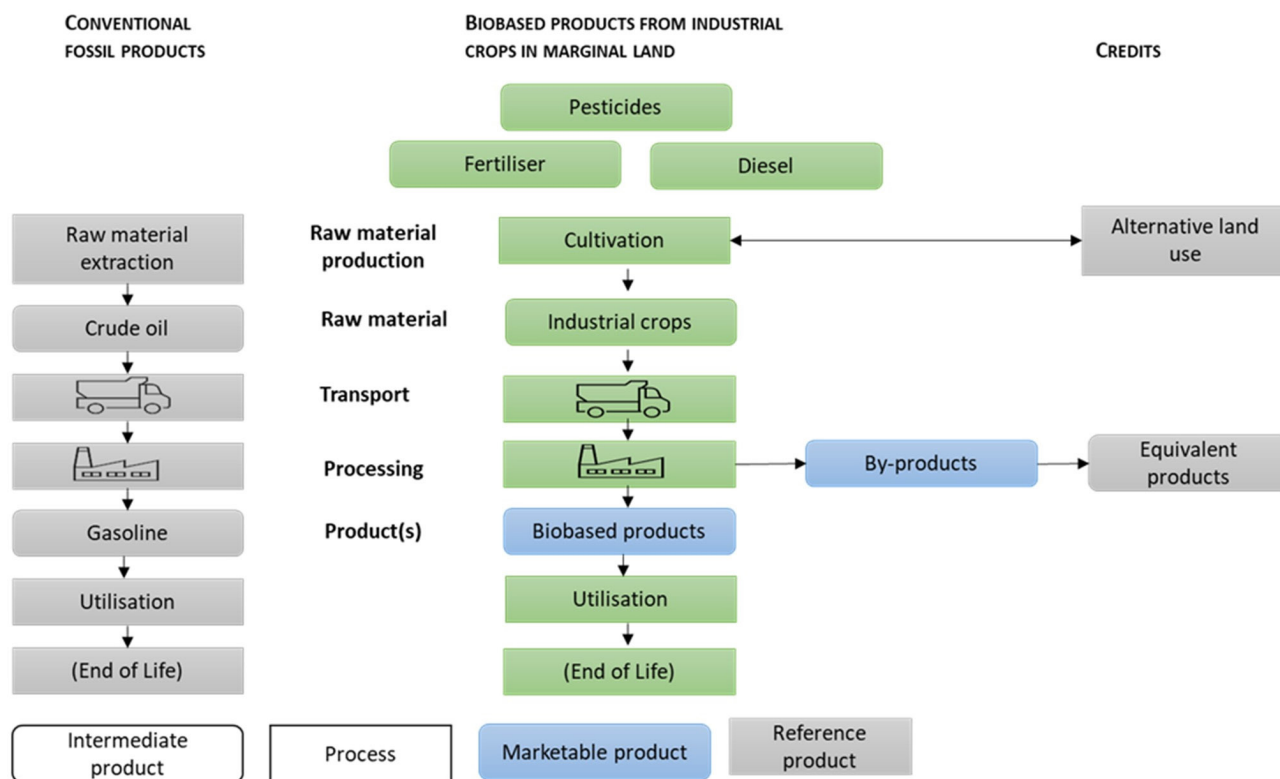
CONVENTIONAL FOSSIL PRODUCTS

BIOBASED PRODUCTS FROM INDUSTRIAL CROPS IN MARGINAL LAND

CREDITS

Pesticides

Fertiliser

Diesel

Raw material extraction

Raw material production

Cultivation

Alternative land use

Crude oil

Raw material

Industrial crops

Transport

Processing

By-products

Equivalent products

Gasoline

Product(s)

Biobased products

Utilisation

Utilisation

(End of Life)

(End of Life)

Intermediate product

Process

Marketable product

Reference product